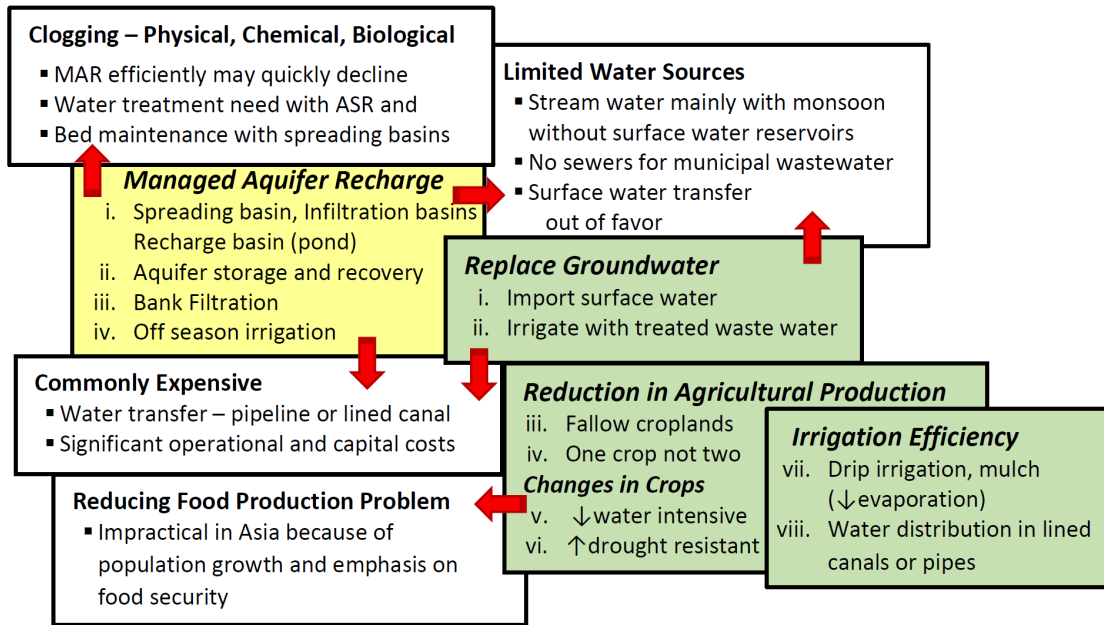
Clogging – Physical, Chemical, Biological
- MAR efficiently may quickly decline
- Water treatment need with ASR and
- Bed maintenance with spreading basins

Managed Aquifer Recharge
i. Spreading basin, Infiltration basins Recharge basin (pond)
ii. Aquifer storage and recovery
iii. Bank Filtration
iv. Off season irrigation

Limited Water Sources
- Stream water mainly with monsoon without surface water reservoirs
- No sewers for municipal wastewater
- Surface water transfer out of favor

Replace Groundwater
i. Import surface water
ii. Irrigate with treated waste water

Commonly Expensive
- Water transfer – pipeline or lined canal
- Significant operational and capital costs

Reduction in Agricultural Production
iii. Fallow croplands
iv. One crop not two
Changes in Crops
v. ↓water intensive
vi. ↑drought resistant

Irrigation Efficiency
vii. Drip irrigation, mulch (↓evaporation)
viii. Water distribution in lined canals or pipes

Reducing Food Production Problem
- Impractical in Asia because of population growth and emphasis on food security